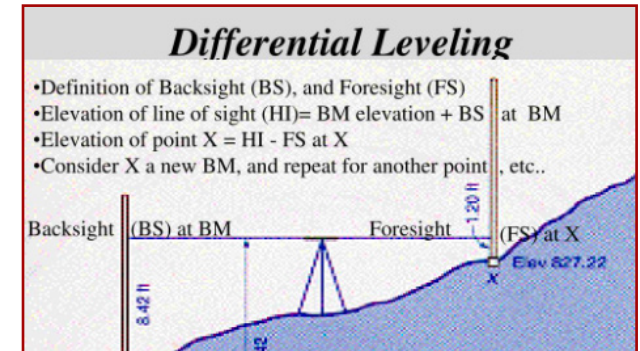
Differential Leveling

•Definition of Backsight (BS), and Foresight (FS)
•Elevation of line of sight (HI)= BM elevation + BS at BM
•Elevation of point X = HI - FS at X
•Consider X a new BM, and repeat for another point, etc..

1.20 ft

Backsight (BS) at BM

Foresight (FS) at X

Elev 827.22

X

8.42 ft

42